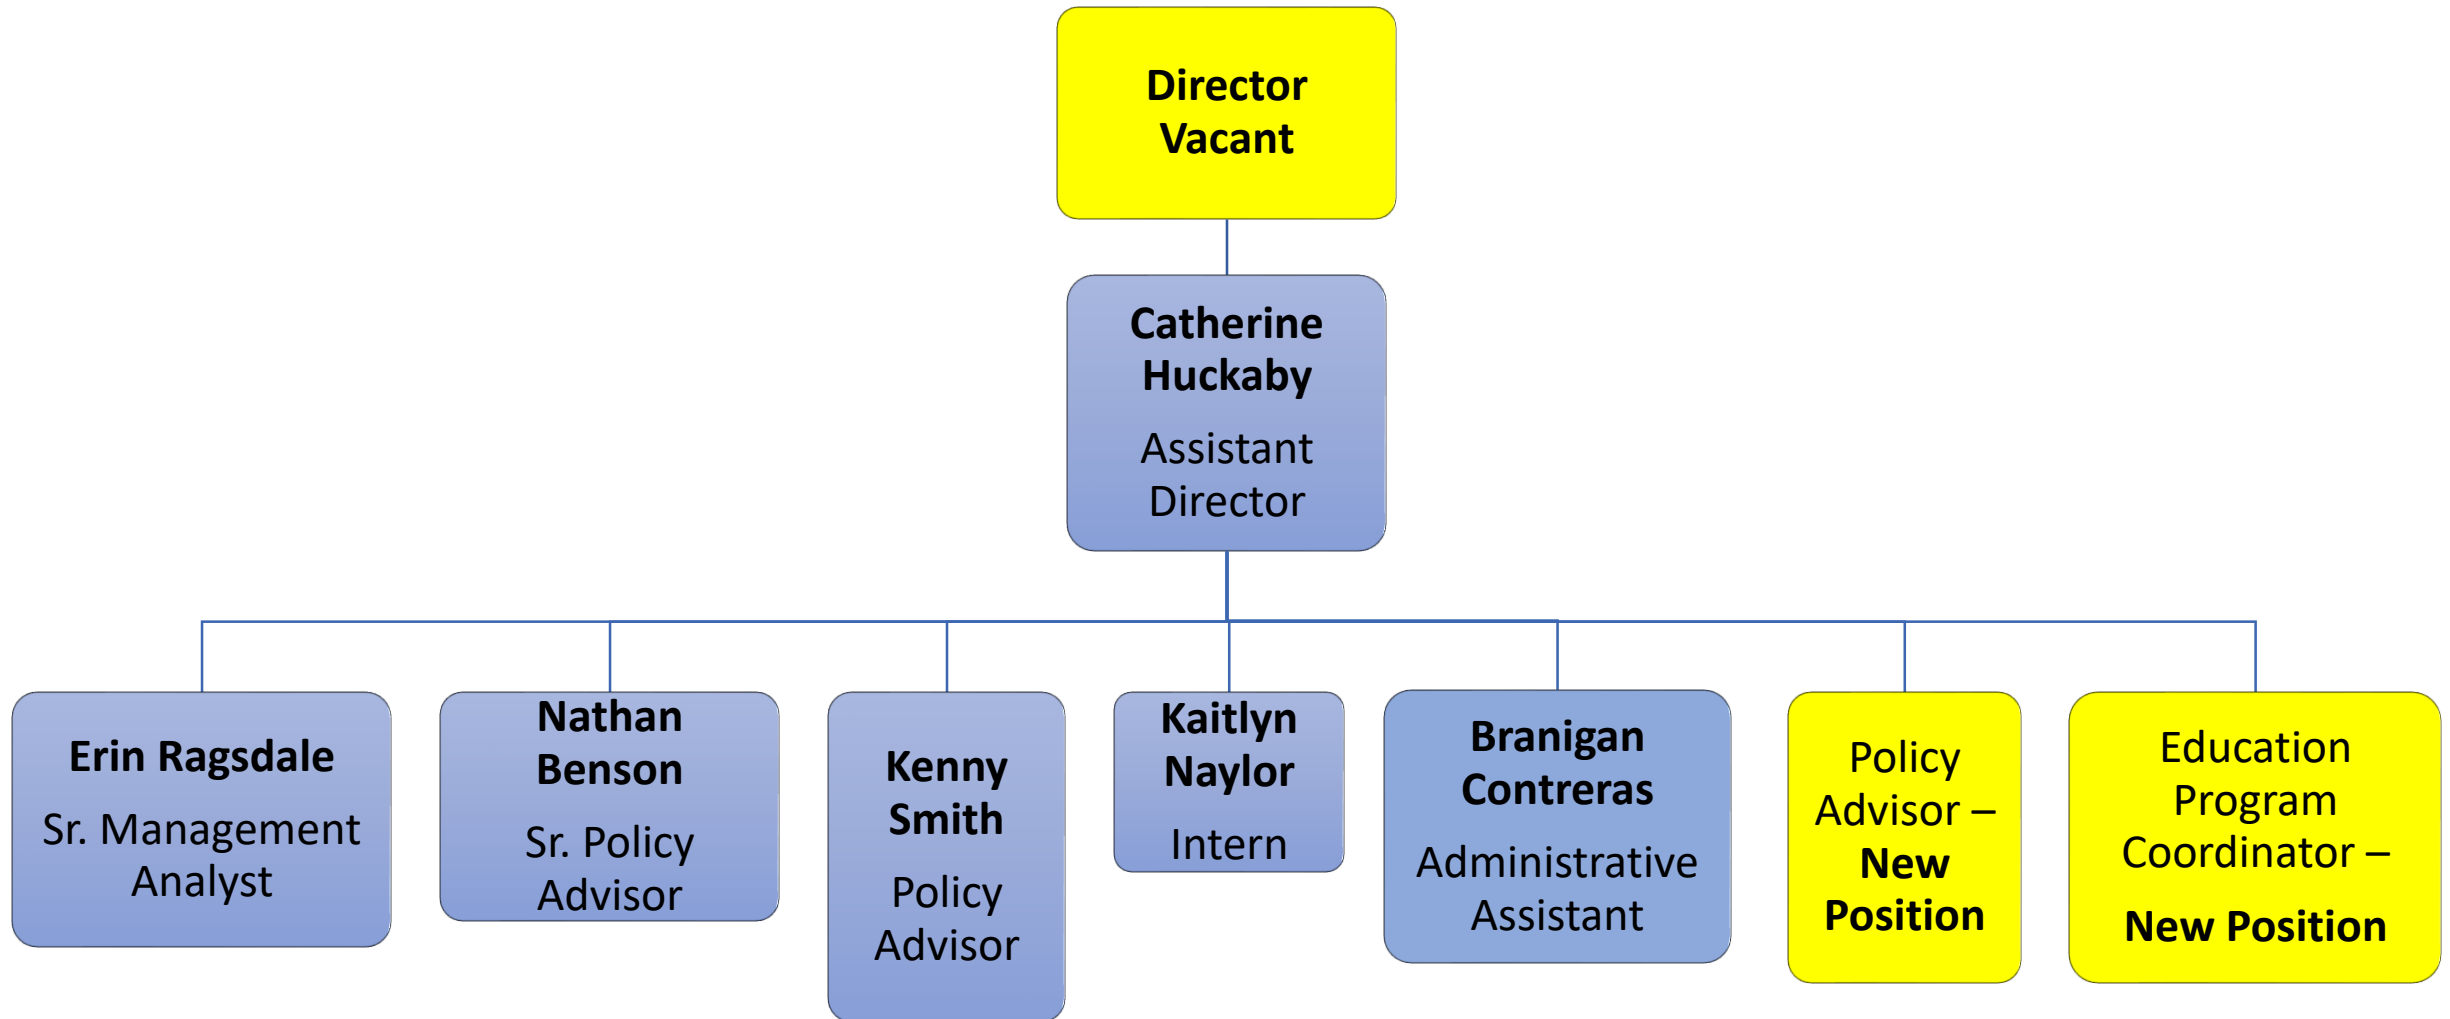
Director
Vacant

Catherine Huckaby
Assistant Director

Erin Ragsdale
Sr. Management Analyst

Nathan Benson
Sr. Policy Advisor

Kenny Smith
Policy Advisor

Kaitlyn Naylor
Intern

Branigan Contreras
Administrative Assistant

Policy Advisor – New Position

Education Program Coordinator –
New Position